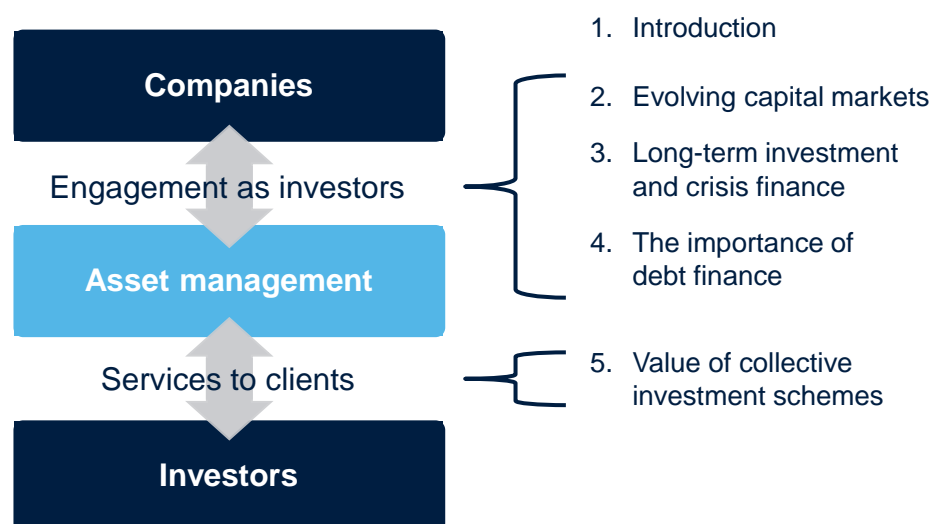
Companies

Engagement as investors

Asset management

Services to clients

Investors

1. Introduction

2. Evolving capital markets

3. Long-term investment and crisis finance

4. The importance of debt finance

5. Value of collective investment schemes